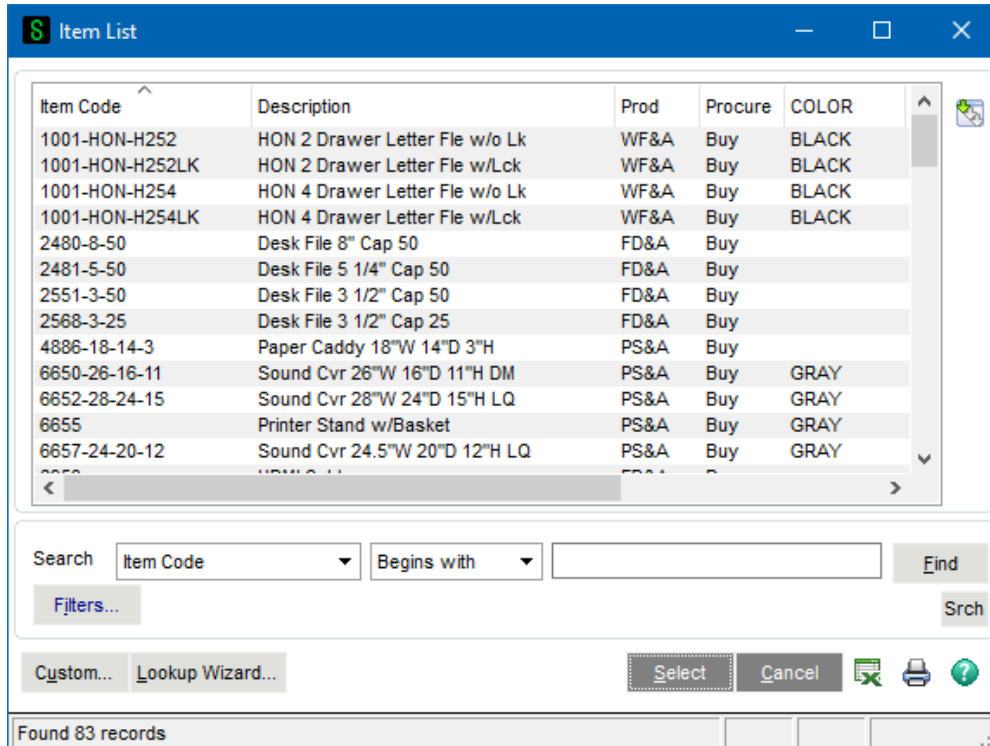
S Item List

| Item Code | Description | Prod | Procure | COLOR |
|---|---|---|---|---|
| 1001-HON-H252 | HON 2 Drawer Letter Fle w/o Lk | WF&A | Buy | BLACK |
| 1001-HON-H252LK | HON 2 Drawer Letter Fle w/Lck | WF&A | Buy | BLACK |
| 1001-HON-H254 | HON 4 Drawer Letter Fle w/o Lk | WF&A | Buy | BLACK |
| 1001-HON-H254LK | HON 4 Drawer Letter Fle w/Lck | WF&A | Buy | BLACK |
| 2480-8-50 | Desk File 8" Cap 50 | FD&A | Buy | |
| 2481-5-50 | Desk File 5 1/4" Cap 50 | FD&A | Buy | |
| 2551-3-50 | Desk File 3 1/2" Cap 50 | FD&A | Buy | |
| 2568-3-25 | Desk File 3 1/2" Cap 25 | FD&A | Buy | |
| 4886-18-14-3 | Paper Caddy 18"W 14"D 3"H | PS&A | Buy | |
| 6650-26-16-11 | Sound Cvr 26"W 16"D 11"H DM | PS&A | Buy | GRAY |
| 6652-28-24-15 | Sound Cvr 28"W 24"D 15"H LQ | PS&A | Buy | GRAY |
| 6655 | Printer Stand w/Basket | PS&A | Buy | GRAY |
| 6657-24-20-12 | Sound Cvr 24.5"W 20"D 12"H LQ | PS&A | Buy | GRAY |
| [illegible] | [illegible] | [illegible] | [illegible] | |

Search Item Code Begins with Find

Filters... Srch

Custom... Lookup Wizard... Select Cancel

Found 83 records